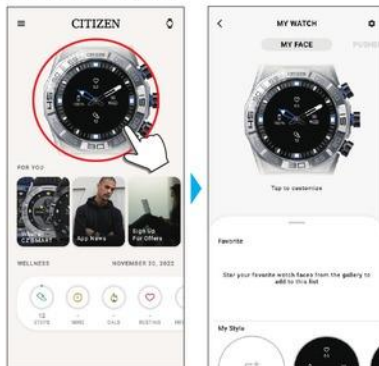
CITIZEN

FOR YOU

CZ SMART

App News

Sign Up For Offers

WELLNESS

NOVEMBER 21, 2022

12

STEPS

MINS

CALS

RESTING

MY WATCH

MY FACE

PUSHE

Tap to customize

Favorite

Star your favorite watch faces from the gallery to add to this list

My Style